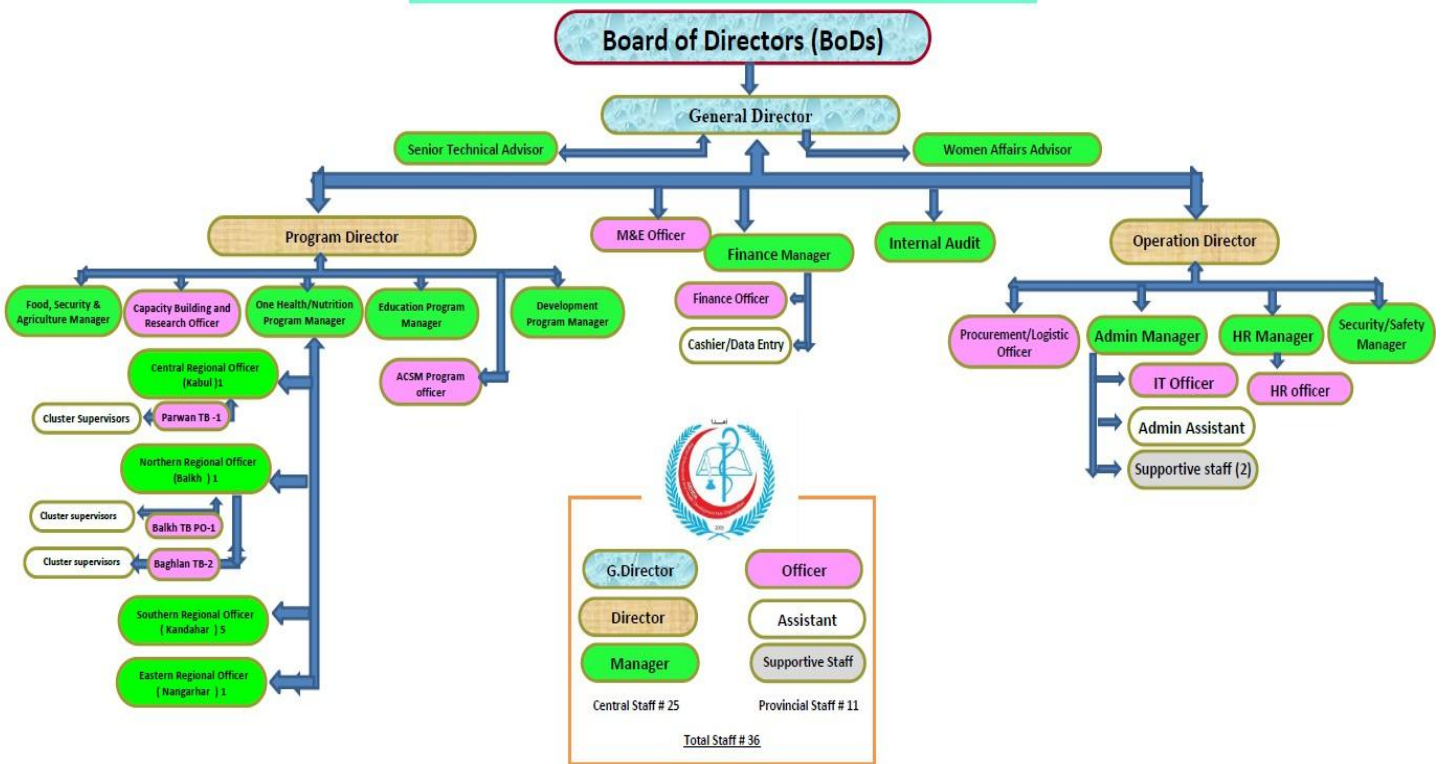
Board of Directors (BoDs)

General Director

Senior Technical Advisor

Women Affairs Advisor

Program Director

M&E Officer

Finance Manager

Internal Audit

Operation Director

Food, Security & Agriculture Manager

Capacity Building and Research Officer

One Health/Nutrition Program Manager

Education Program Manager

Development Program Manager

Finance Officer

Cashier/Data Entry

Procurement/Logistic Officer

Admin Manager

HR Manager

Security/Safety Manager

Central Regional Officer (Kabul )1

ACSM Program officer

IT Officer

HR officer

Cluster Supervisors

Parwan TB -1

Admin Assistant

Supportive staff (2)

Northern Regional Officer (Balkh ) 1

Cluster supervisors

Balkh TB PO-1

Cluster supervisors

Baghlan TB-2

Southern Regional Officer ( Kandahar ) 5

Eastern Regional Officer ( Nangarhar ) 1

G.Director

Officer

Director

Assistant

Manager

Supportive Staff

Central Staff # 25

Provincial Staff # 11

Total Staff # 36